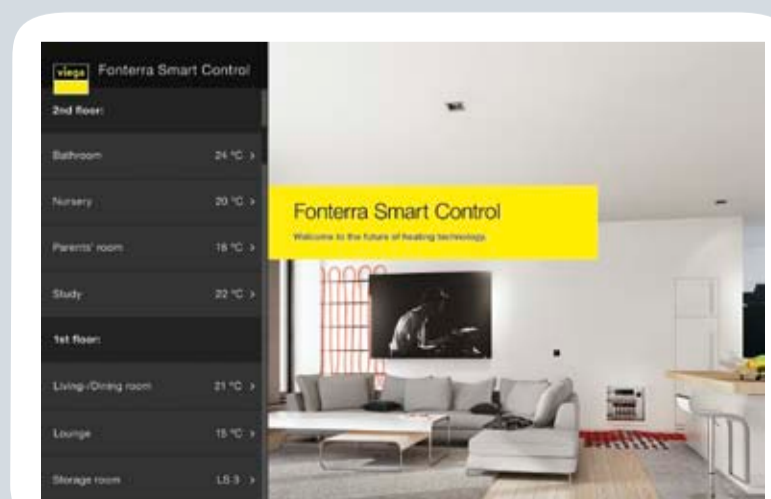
viega Fonterra Smart Control

2nd floor:

Bathroom 24 °C >

Nursery 20 °C >

Parents' room 18 °C >

Study 22 °C >

1st floor:

Living-/Dining room 21 °C >

Lounge 15 °C >

Storage room LS 3 >

Fonterra Smart Control

Welcome to the future of heating technology.